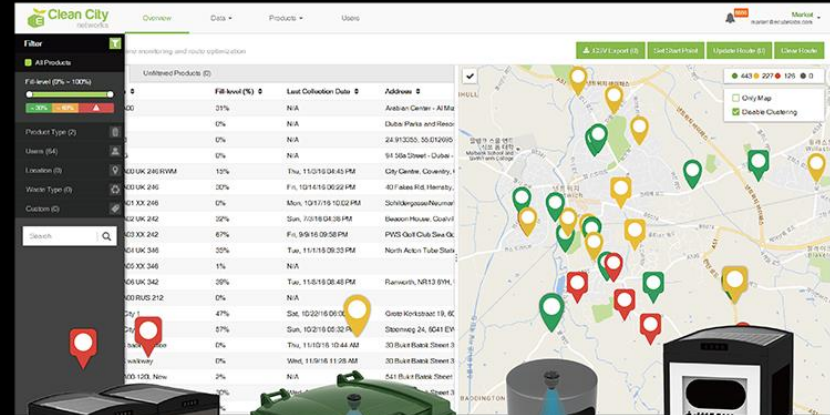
Clean City NETWORKS

Overview
Data ▾
Products ▾
Users

Market

...e monitoring and route optimization

CSV Export (0)
Set Start Point
Update Route (0)
Clear Route

Filter
All Products
Fill-level (0% - 100%)
~ 30%
~ 60%
Product Type (2)
Users (64)
Location (0)
Waste Type (0)
Custom (0)
Search

Unfiltered Products (0)

| | Fill-level (%) | Last Collection Date | Address |
|---|---|---|---|
| ...00 | 0% | N/A | Arabian Center - Al Miz... |
| | 0% | N/A | Dubai Parks and Resor... |
| | 0% | N/A | 24.91355, 55.01295 |
| | 0% | N/A | 94 56a Street - Dubai - ... |
| ...0 UK 246 RWM | 15% | Thu, 11/10/16 04:45 PM | City Centre, Coventry, ... |
| ...0 UK 246 | 30% | Fri, 10/14/16 06:02 PM | 40 Fakes Rd, Hemsby, ... |
| ...01 XX 246 | 0% | Thu, 11/10/16 11:36 AM | Schildergasse/Neumar... |
| ...01 XX 246 | 32% | Mon, 10/17/16 04:38 PM | Beacon House, Coventr... |
| ...0 XX 242 | 57% | Fri, 9/9/16 09:58 PM | PWS Golf Club Sea Gu... |
| ...0 UK 346 | 25% | Thu, 11/10/16 09:55 AM | North Acton Tube Stati... |
| ...0 XX 346 | 1% | N/A | |
| ...0 UK 342 | 28% | Fri, 11/11/16 03:55 AM | Ranworth, NR13 6HY, ... |
| ...0 RUS 212 | 0% | N/A | |
| ...ty 1 | 47% | Sat, 10/22/16 06:00 PM | Grote Kerkstraat 19, 30... |
| ...ty 2 | 57% | Tue, 10/25/16 05:32 PM | Steenweg 24, 6041 EW... |
| ...back | 30% | Fri, 11/11/16 08:15 AM | 30 Bukit Batok Street 3... |
| ...walkway | 0% | Wed, 11/9/16 10:45 AM | 30 Bukit Batok Street 3... |
| ...800-120L New | 0% | Fri, 11/11/16 08:45 PM | 30 Bukit Batok Street 3... |
| | 25% | | 30 Bukit Batok Street 3... |

443
227
126
0

Only Map
Disable Clustering

BADDINGTON